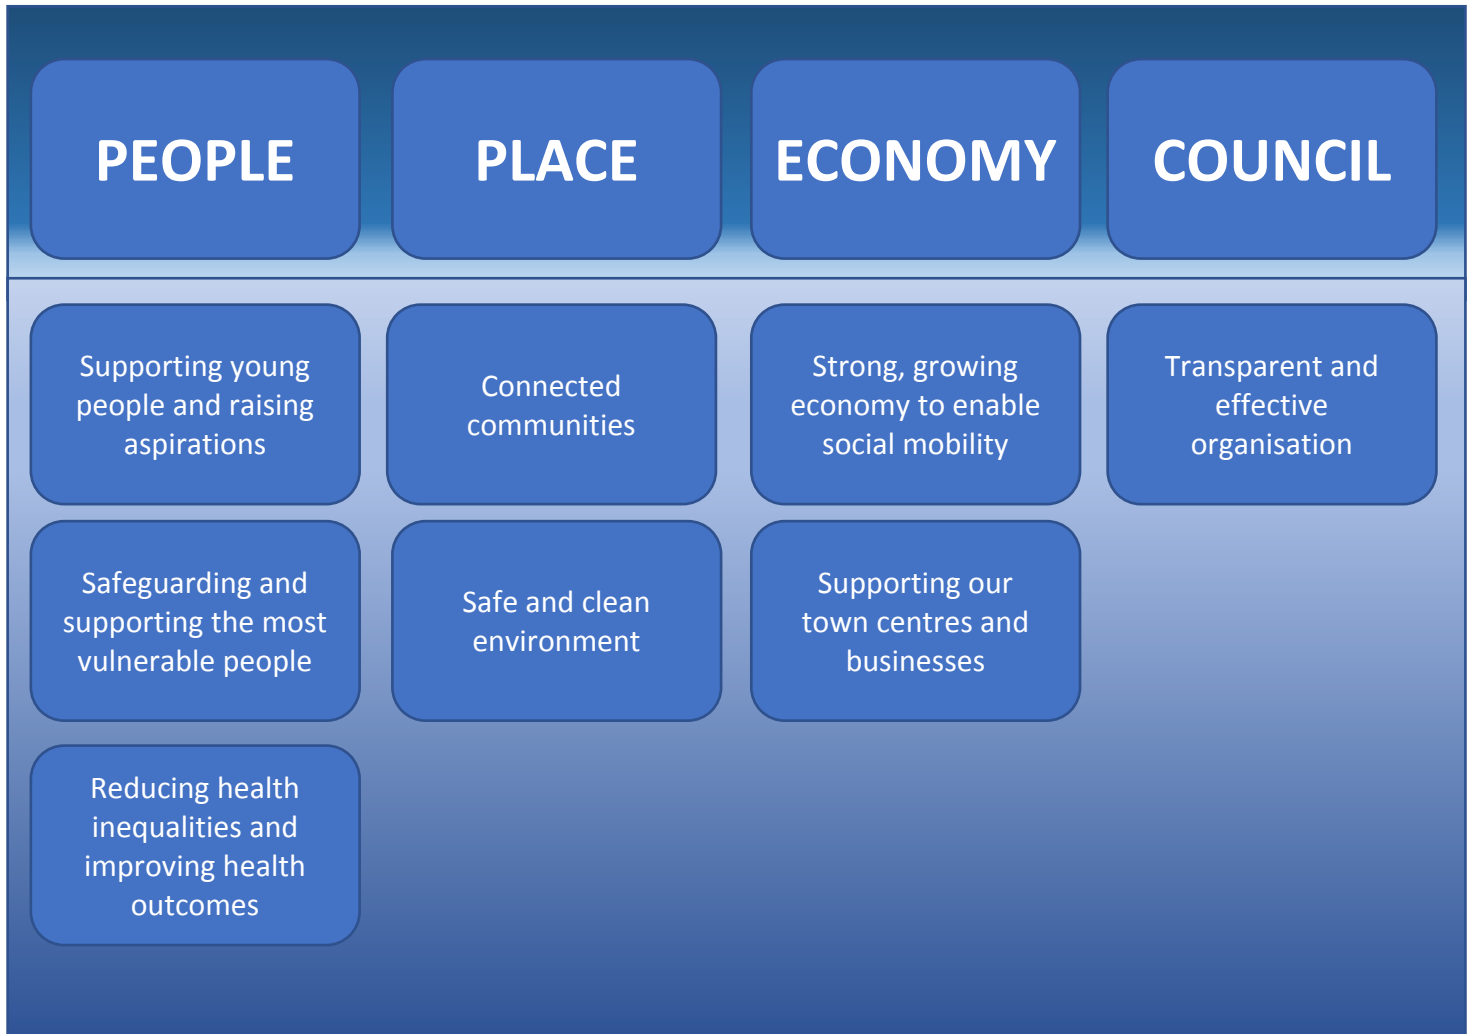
PEOPLE

PLACE

ECONOMY

COUNCIL

Supporting young people and raising aspirations

Connected communities

Strong, growing economy to enable social mobility

Transparent and effective organisation

Safeguarding and supporting the most vulnerable people

Safe and clean environment

Supporting our town centres and businesses

Reducing health inequalities and improving health outcomes